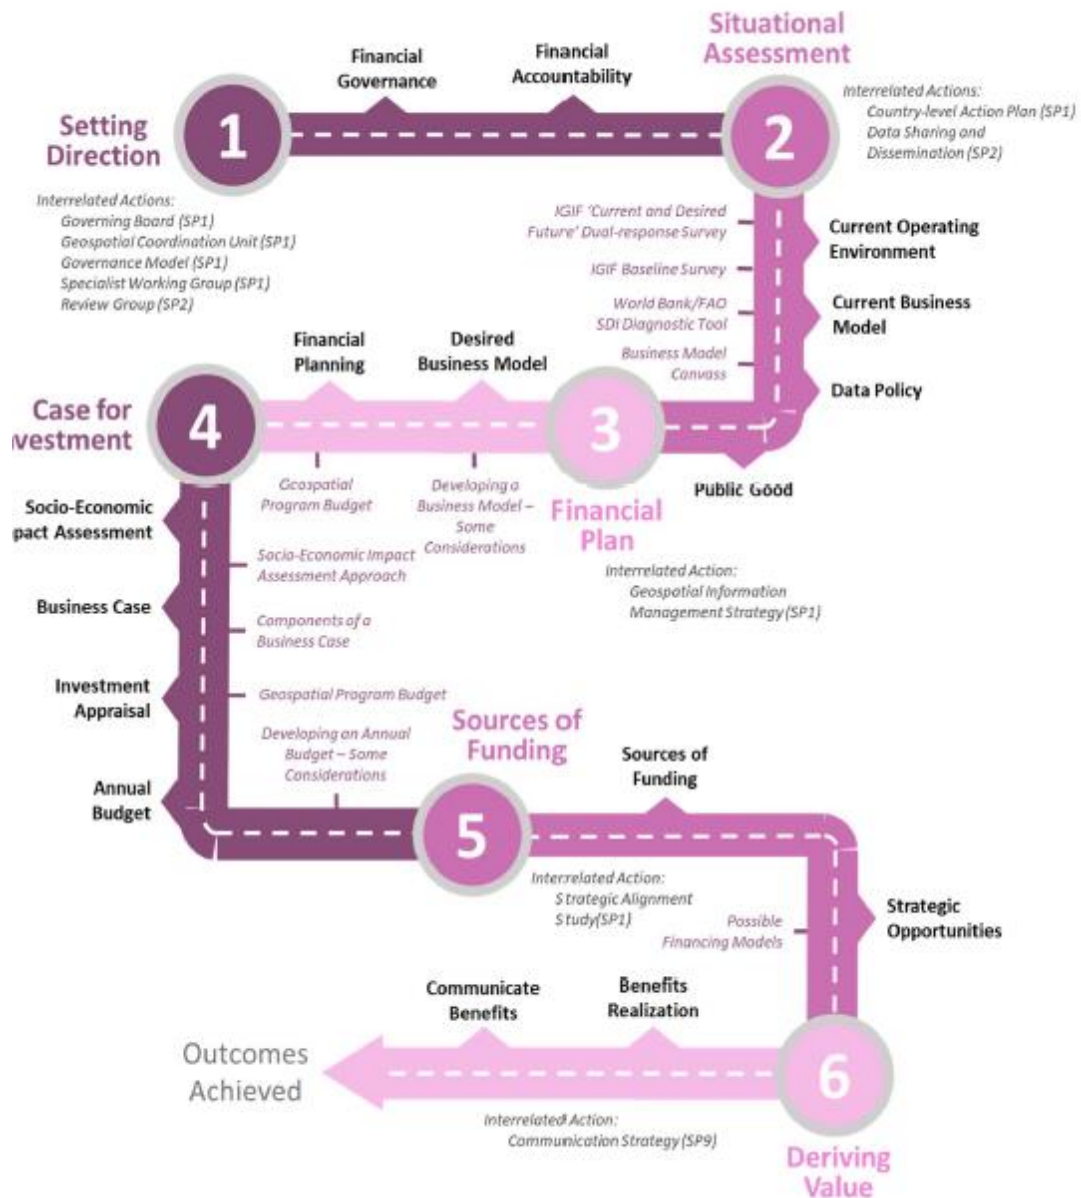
Setting Direction

1

Financial Governance

Financial Accountability

Situational Assessment

2

Interrelated Actions:
Governing Board (SP1)
Geospatial Coordination Unit (SP1)
Governance Model (SP1)
Specialist Working Group (SP1)
Review Group (SP2)

Interrelated Actions:
Country-level Action Plan (SP1)
Data Sharing and Dissemination (SP2)

IGIF 'Current and Desired Future' Dual-response Survey

IGIF Baseline Survey

World Bank/FAO SDI Diagnostic Tool

Business Model Canvass

Current Operating Environment

Current Business Model

Data Policy

Public Good

Financial Planning

Desired Business Model

Case for vestment

4

3

Geospatial Program Budget

Developing a Business Model – Some Considerations

Financial Plan

Interrelated Action:
Geospatial Information Management Strategy (SP1)

Socio-Economic pact Assessment

Socio-Economic Impact Assessment Approach

Business Case

Components of a Business Case

Investment Appraisal

Geospatial Program Budget

Developing an Annual Budget – Some Considerations

Annual Budget

Sources of Funding

5

Sources of Funding

Interrelated Action:
Strategic Alignment Study(SP1)

Possible Financing Models

Strategic Opportunities

Communicate Benefits

Benefits Realization

Outcomes Achieved

6

Interrelated Action:
Communication Strategy (SP9)

Deriving Value